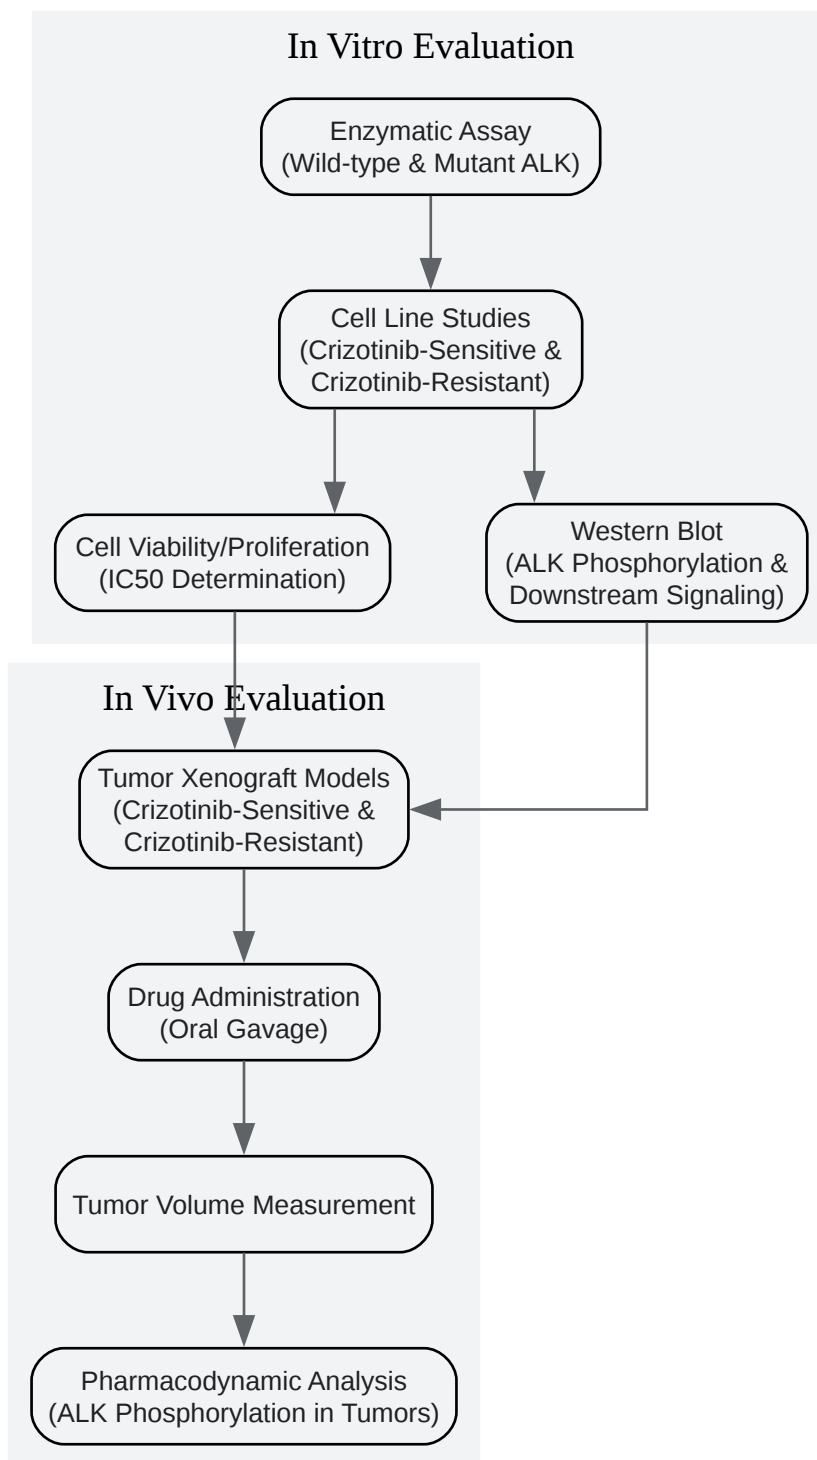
In Vitro Evaluation

Enzymatic Assay
(Wild-type & Mutant ALK)

Cell Line Studies
(Crizotinib-Sensitive &
Crizotinib-Resistant)

Cell Viability/Proliferation
(IC50 Determination)

Western Blot
(ALK Phosphorylation &
Downstream Signaling)

In Vivo Evaluation

Tumor Xenograft Models
(Crizotinib-Sensitive &
Crizotinib-Resistant)

Drug Administration
(Oral Gavage)

Tumor Volume Measurement

Pharmacodynamic Analysis
(ALK Phosphorylation in Tumors)